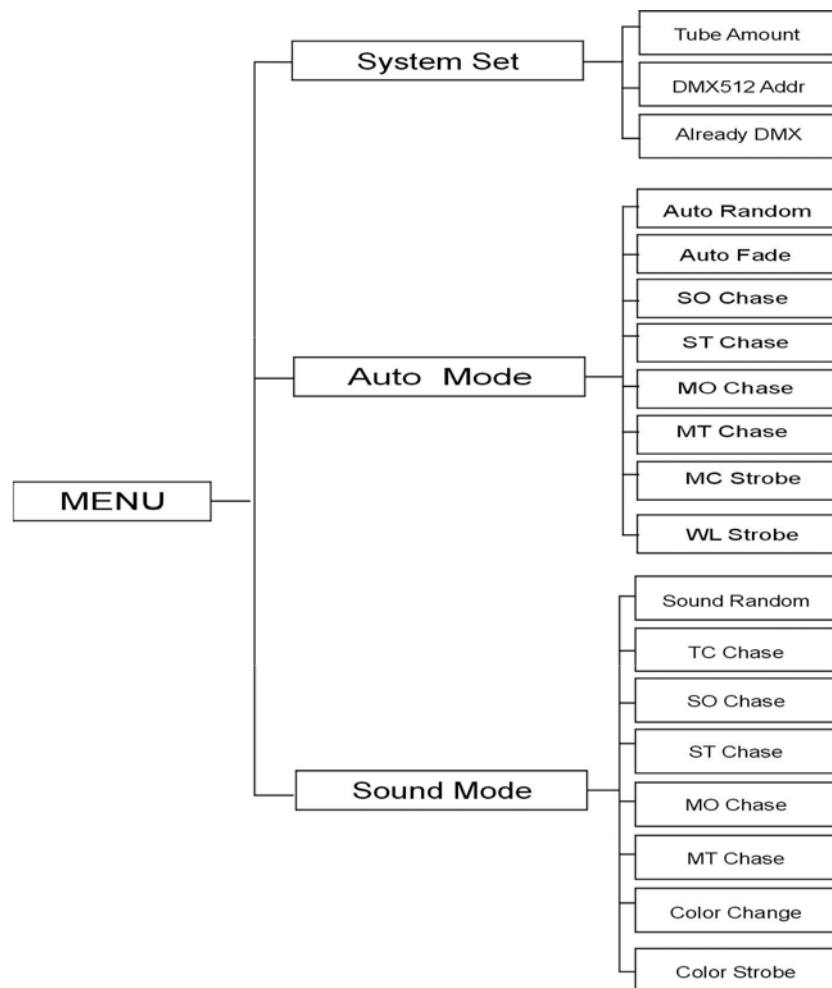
MENU

System Set

Tube Amount

DMX512 Addr

Already DMX

Auto Mode

Auto Random

Auto Fade

SO Chase

ST Chase

MO Chase

MT Chase

MC Strobe

WL Strobe

Sound Mode

Sound Random

TC Chase

SO Chase

ST Chase

MO Chase

MT Chase

Color Change

Color Strobe